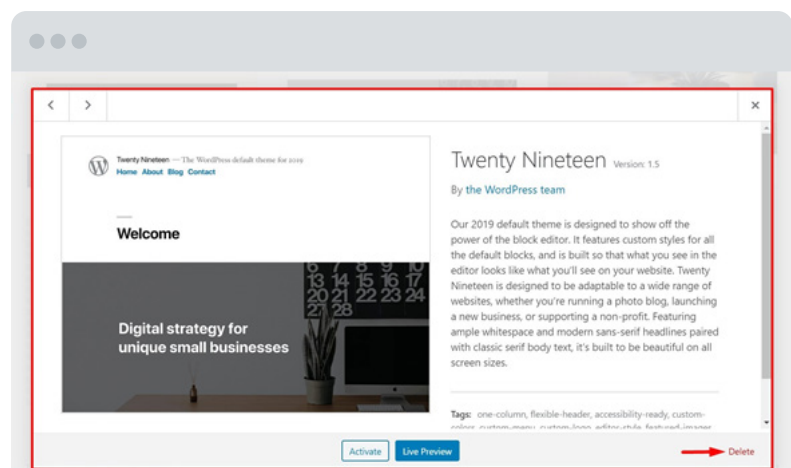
Twenty Nineteen — The WordPress default theme for 2019
Home About Blog Contact

Welcome

Digital strategy for unique small businesses

Twenty Nineteen Version: 1.5

By the WordPress team

Our 2019 default theme is designed to show off the power of the block editor. It features custom styles for all the default blocks, and is built so that what you see in the editor looks like what you'll see on your website. Twenty Nineteen is designed to be adaptable to a wide range of websites, whether you're running a photo blog, launching a new business, or supporting a non-profit. Featuring ample whitespace and modern sans-serif headlines paired with classic serif body text, it's built to be beautiful on all screen sizes.

Tags: one-column, flexible-header, accessibility-ready, custom-colors, custom-menu, custom-logo, editor-style, featured-images

Activate Live Preview Delete